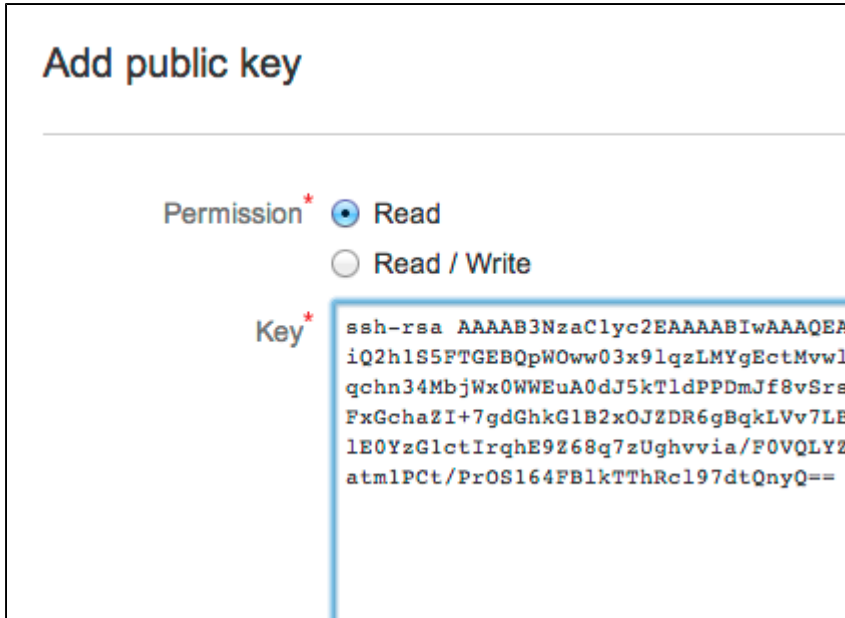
Add public key

Permission* Read

Read / Write

Key* ssh-rsa AAAAB3NzaC1yc2EAAAABIwAAAQEA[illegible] iQ2h1S5FTGEBQpWOww03x9lqzLMYgEctMvwl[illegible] qchn34MbjWx0WWEuA0dJ5kTldPPDmJf8vSrs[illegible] FxGchaZI+7gdGhkG1B2xOJZDR6gBqkLVv7LE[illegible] lE0YzG1ctIrqhE9Z68q7zUghvvia/F0VQLYZ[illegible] atm1PCt/PrOS164FBlkTThRc197dtQnyQ==